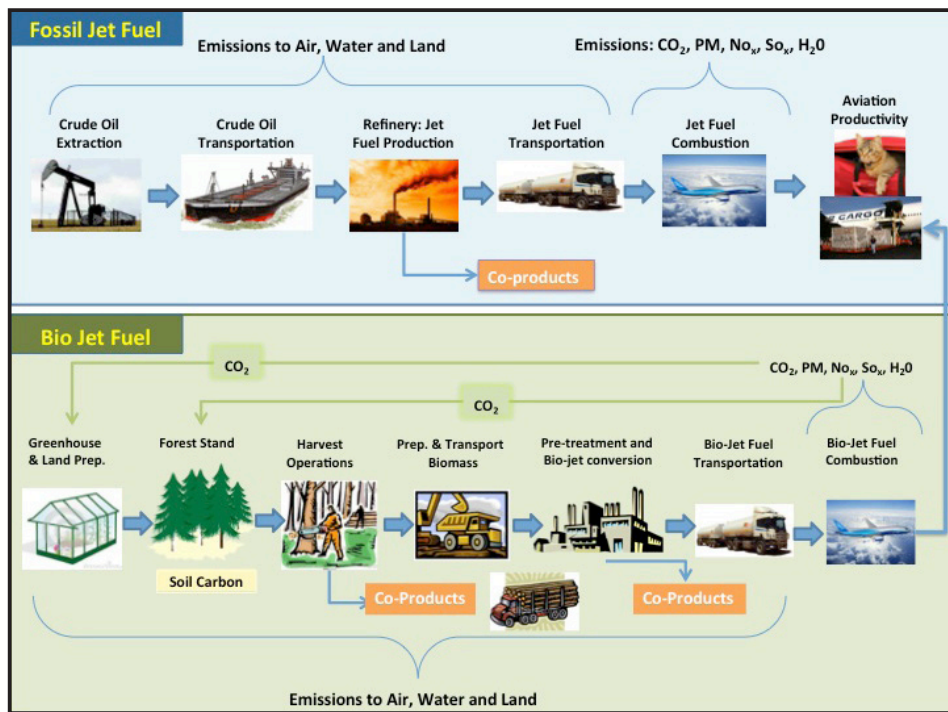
Fossil Jet Fuel

Emissions to Air, Water and Land

Emissions: $CO_2$, PM, $No_x$, $So_x$, $H_20$

Crude Oil Extraction

Crude Oil Transportation

Refinery: Jet Fuel Production

Jet Fuel Transportation

Jet Fuel Combustion

Aviation Productivity

CARGO

Co-products

Bio Jet Fuel

$CO_2$

$CO_2$, PM, $No_x$, $So_x$, $H_20$

$CO_2$

Greenhouse & Land Prep.

Forest Stand

Harvest Operations

Prep. & Transport Biomass

Pre-treatment and Bio-jet conversion

Bio-Jet Fuel Transportation

Bio-Jet Fuel Combustion

Soil Carbon

Co-Products

Co-Products

Emissions to Air, Water and Land